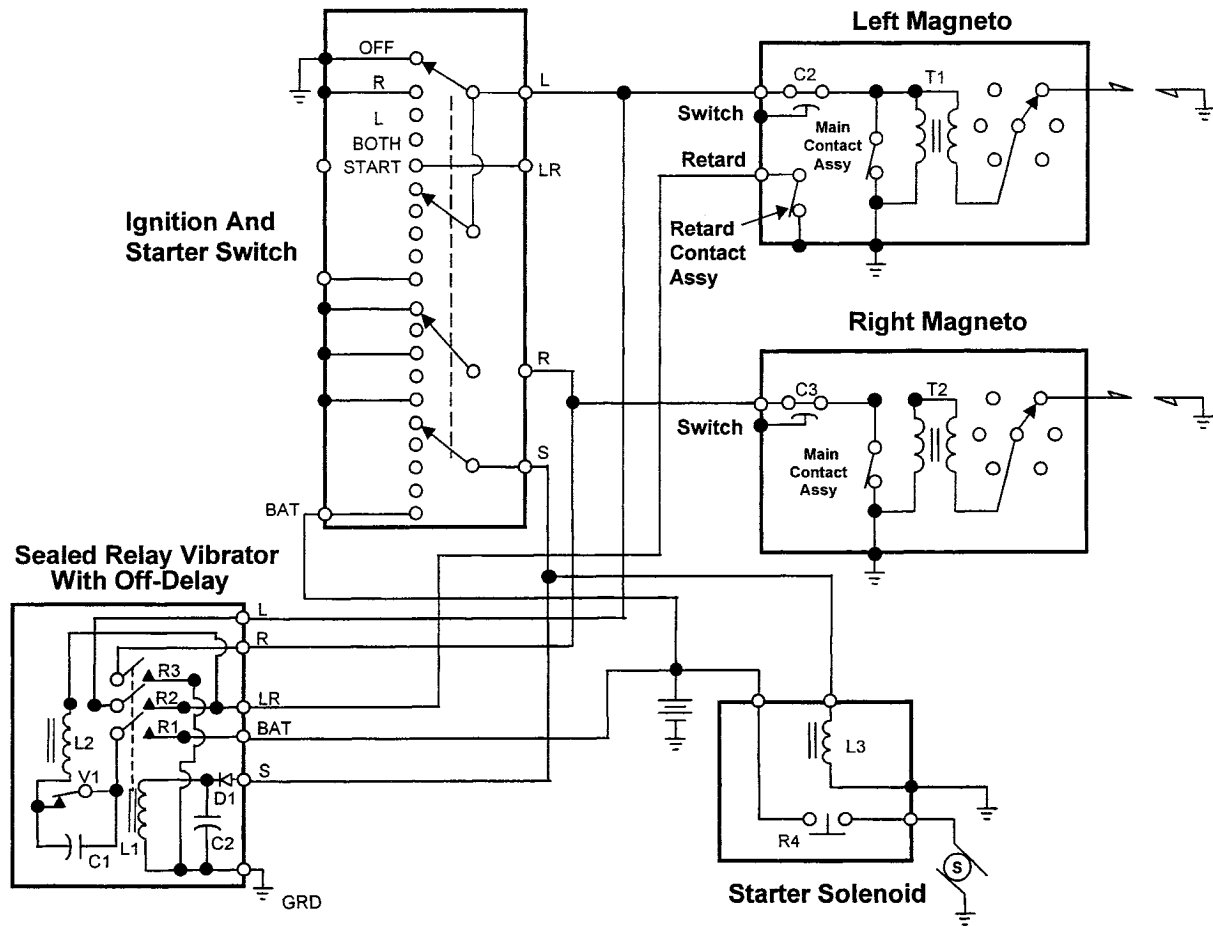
Left Magneto

OFF
R
L
BOTH
START

L
LR
R
S

Ignition And Starter Switch

C2
Switch
Main Contact Assy
T1
Retard
Retard Contact Assy

Right Magneto

C3
Switch
Main Contact Assy
T2

BAT

Sealed Relay Vibrator With Off-Delay

L
R
R3
R2
LR
R1
BAT
L2
V1
S
D1
C1
L1
C2
GRD

L3
R4
S

Starter Solenoid